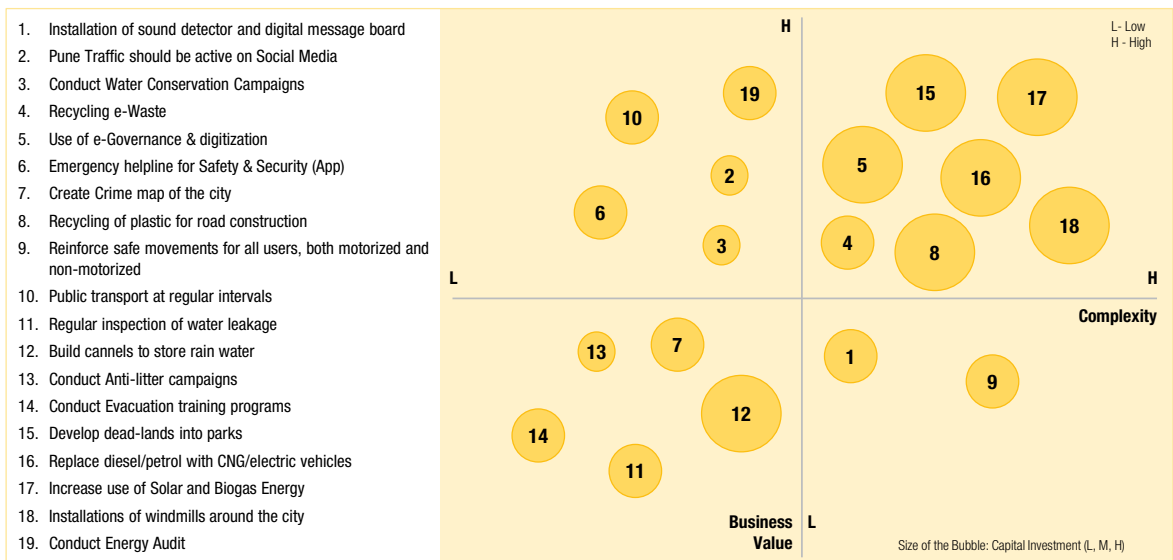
1. Installation of sound detector and digital message board
2. Pune Traffic should be active on Social Media
3. Conduct Water Conservation Campaigns
4. Recycling e-Waste
5. Use of e-Governance & digitization
6. Emergency helpline for Safety & Security (App)
7. Create Crime map of the city
8. Recycling of plastic for road construction
9. Reinforce safe movements for all users, both motorized and non-motorized
10. Public transport at regular intervals
11. Regular inspection of water leakage
12. Build cannels to store rain water
13. Conduct Anti-litter campaigns
14. Conduct Evacuation training programs
15. Develop dead-lands into parks
16. Replace diesel/petrol with CNG/electric vehicles
17. Increase use of Solar and Biogas Energy
18. Installations of windmills around the city
19. Conduct Energy Audit

H

L- Low
H - High

19 10 15 17 2 5 16 6 18 3 4 8

L

H

Complexity

13 7 1 9 12 14 11

Business Value

L

Size of the Bubble: Capital Investment (L, M, H)